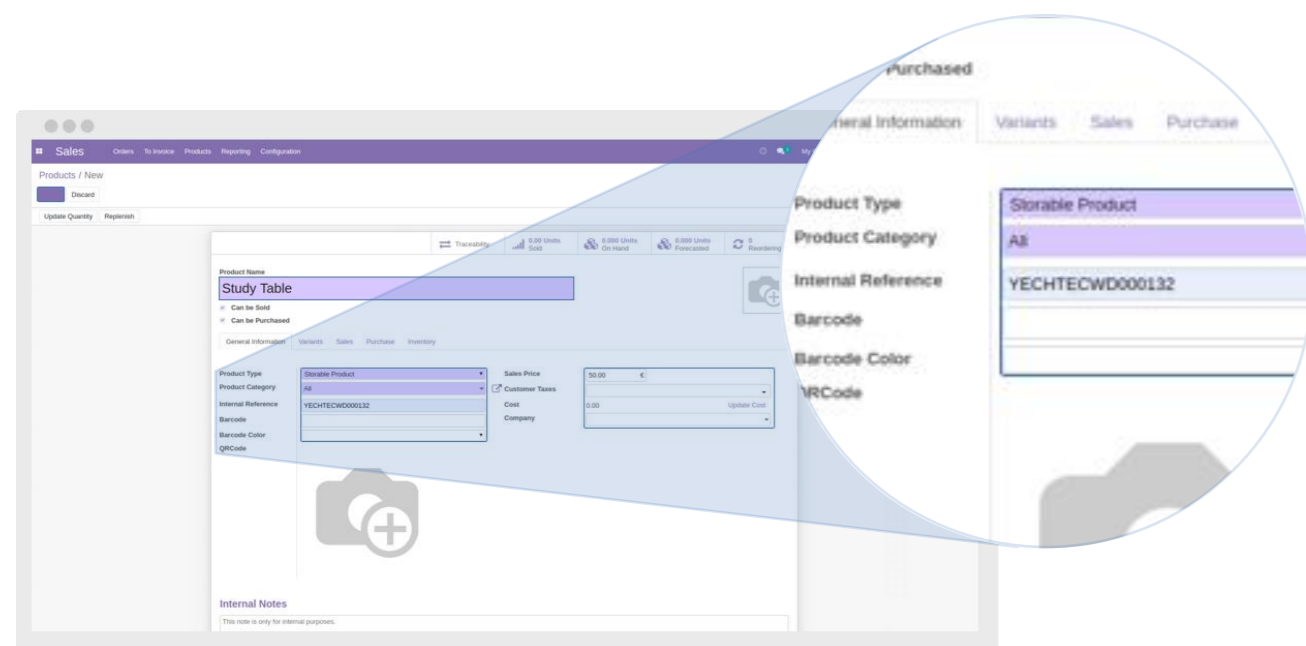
Sales Orders To Invoice Products Reporting Configuration

Products / New

Discard

Update Quantity Replenish

Traceability 0.00 Units Sold 0.000 Units On Hand 0.000 Units Forecasted 0 Reordering

Product Name

Study Table

Can be Sold

Can be Purchased

General Information Variants Sales Purchase Inventory

Product Type Storable Product

Product Category All

Internal Reference YECHTECWD000132

Barcode

Barcode Color

QRCode

Sales Price 50.00 €

Customer Taxes

Cost 0.00 Update Cost

Company

Internal Notes

This note is only for internal purposes.

Purchased

eneral Information Variants Sales Purchase

Product Type Storable Product

Product Category All

Internal Reference YECHTECWD000132

Barcode

Barcode Color

RCode